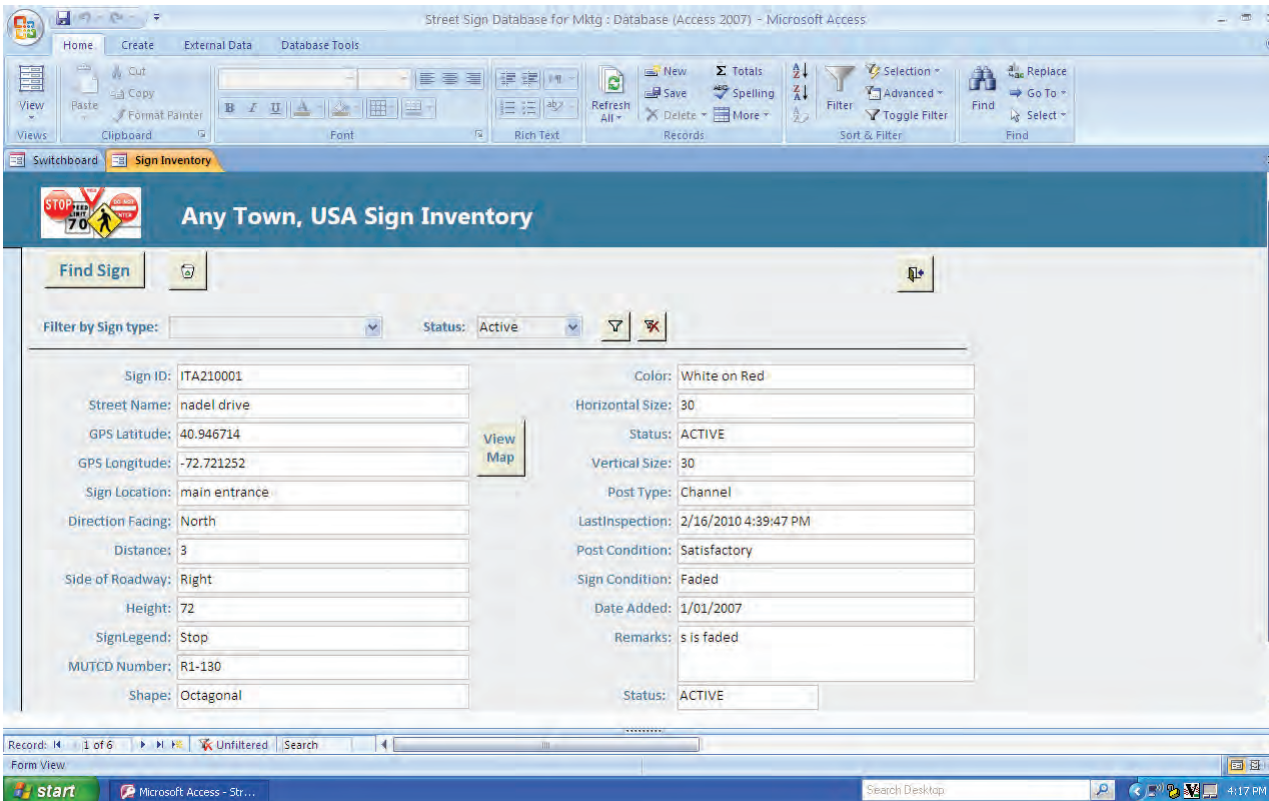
Street Sign Database for Mktg : Database (Access 2007) - Microsoft Access

Home Create External Data Database Tools

View
Views
Paste
Cut
Copy
Format Painter
Clipboard
B I U
Font
Rich Text
Refresh All
New
Save
Delete
Totals
Spelling
More
Records
Filter
Selection
Advanced
Toggle Filter
Sort & Filter
Find
Replace
Go To
Select
Find

Switchboard Sign Inventory

STOP SPEED LIMIT 70 DO NOT ENTER

Any Town, USA Sign Inventory

Find Sign

Filter by Sign type:
Status: Active

Sign ID: ITA210001
Street Name: nadel drive
GPS Latitude: 40.946714
GPS Longitude: -72.721252
Sign Location: main entrance
Direction Facing: North
Distance: 3
Side of Roadway: Right
Height: 72
SignLegend: Stop
MUTCD Number: R1-130
Shape: Octagonal

View Map

Color: White on Red
Horizontal Size: 30
Status: ACTIVE
Vertical Size: 30
Post Type: Channel
LastInspection: 2/16/2010 4:39:47 PM
Post Condition: Satisfactory
Sign Condition: Faded
Date Added: 1/01/2007
Remarks: s is faded
Status: ACTIVE

Record: 1 of 6 Unfiltered Search

Form View

start Microsoft Access - Str... Search Desktop 4:17 PM